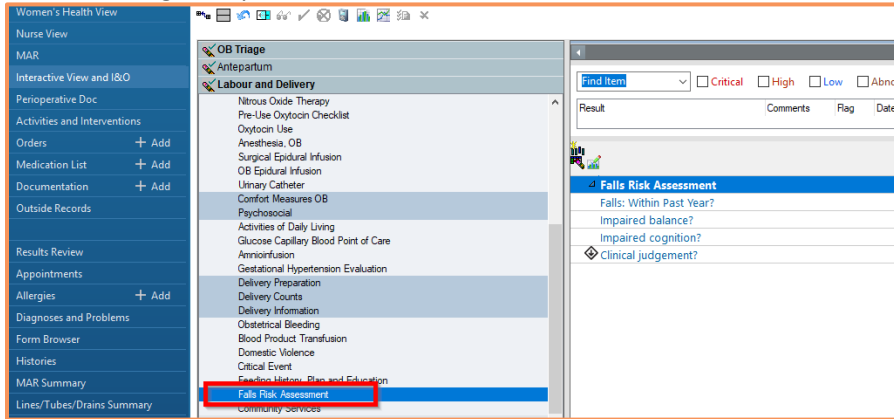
Women's Health View
Nurse View
MAR
Interactive View and I&O
Perioperative Doc
Activities and Interventions
Orders + Add
Medication List + Add
Documentation + Add
Outside Records

Results Review
Appointments
Allergies + Add
Diagnoses and Problems
Form Browser
Histories
MAR Summary
Lines/Tubes/Drains Summary

OB Triage
Antepartum
Labour and Delivery
Nitrous Oxide Therapy
Pre-Use Oxytocin Checklist
Oxytocin Use
Anesthesia, OB
Surgical Epidural Infusion
OB Epidural Infusion
Urinary Catheter
Comfort Measures OB
Psychosocial
Activities of Daily Living
Glucose Capillary Blood Point of Care
Amnioinfusion
Gestational Hypertension Evaluation
Delivery Preparation
Delivery Counts
Delivery Information
Obstetrical Bleeding
Blood Product Transfusion
Domestic Violence
Critical Event
Feeding History, Plan and Education
Falls Risk Assessment
Community Services

Find Item
Critical
High
Low
Abno
Result
Comments
Flag
Date

Falls Risk Assessment
Falls: Within Past Year?
Impaired balance?
Impaired cognition?
Clinical judgement?